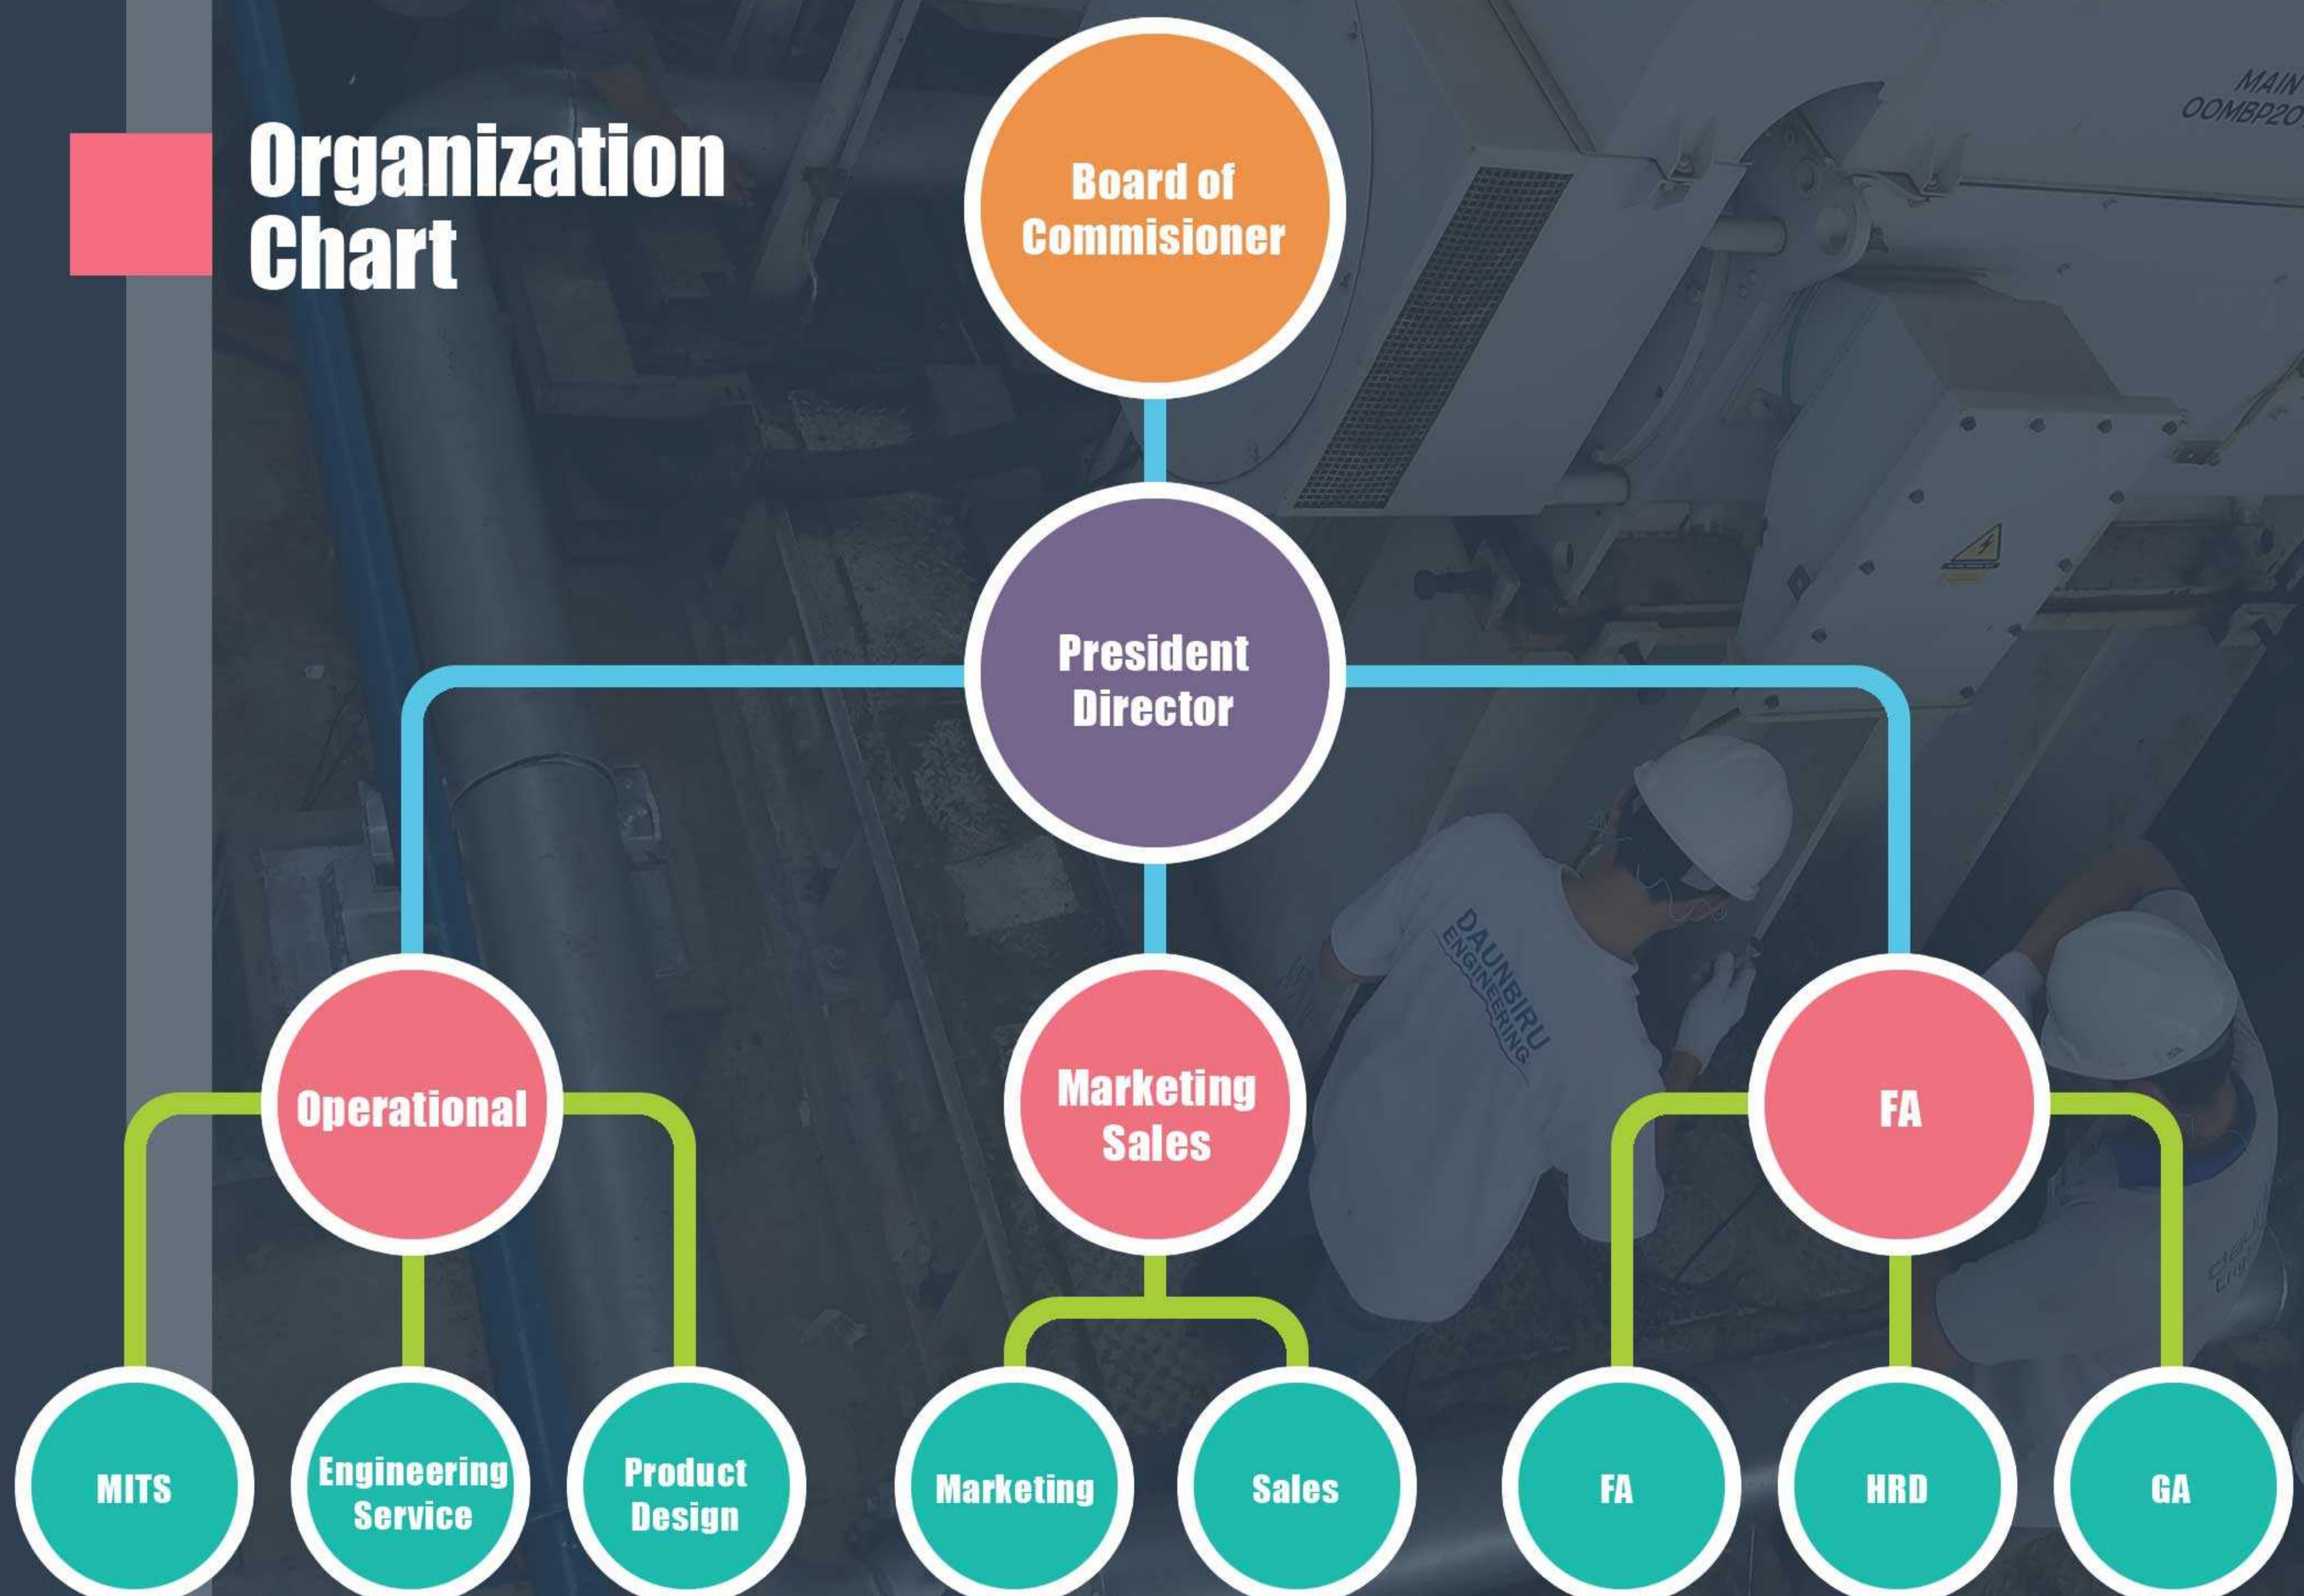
Organization Chart

MAIN
OOMBP20

Board of Commisioner

President Director

Operational

Marketing Sales

FA

DAUNBIRU ENGINEERING

MITS

Engineering Service

Product Design

Marketing

Sales

FA

HRD

GA